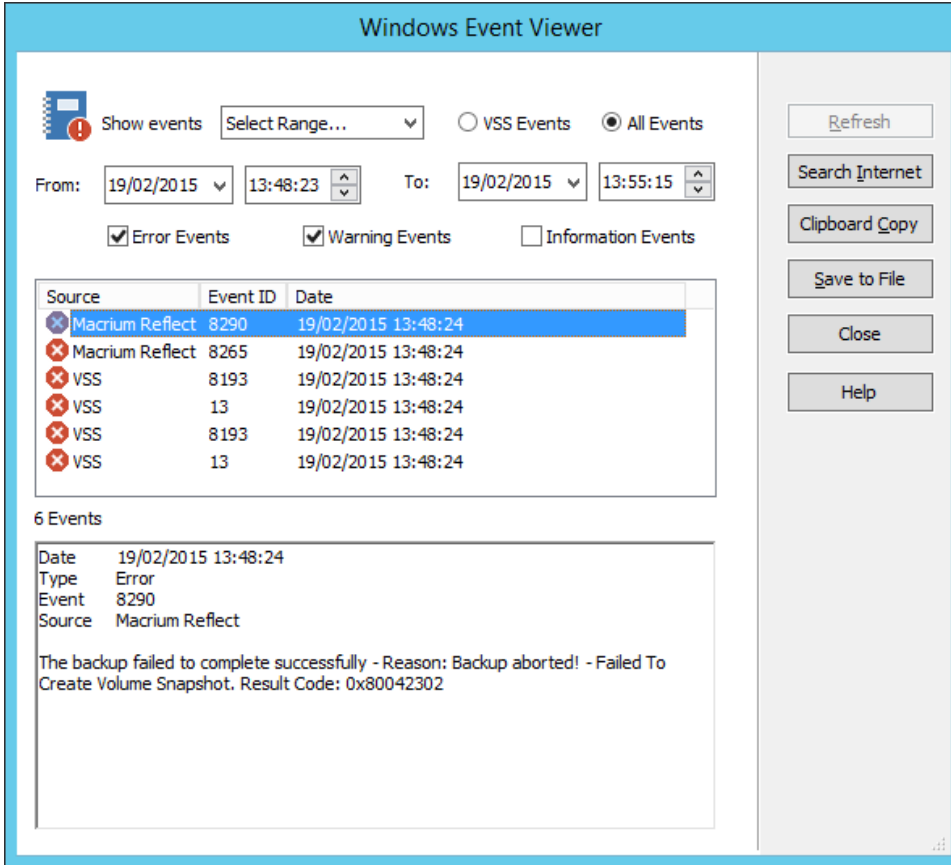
Windows Event Viewer

Show events Select Range... VSS Events All Events

From: 19/02/2015 13:48:23 To: 19/02/2015 13:55:15

Error Events Warning Events Information Events

| Source | Event ID | Date |
|---|---|---|
| Macrium Reflect | 8290 | 19/02/2015 13:48:24 |
| Macrium Reflect | 8265 | 19/02/2015 13:48:24 |
| VSS | 8193 | 19/02/2015 13:48:24 |
| VSS | 13 | 19/02/2015 13:48:24 |
| VSS | 8193 | 19/02/2015 13:48:24 |
| VSS | 13 | 19/02/2015 13:48:24 |

6 Events

Date 19/02/2015 13:48:24
Type Error
Event 8290
Source Macrium Reflect

The backup failed to complete successfully - Reason: Backup aborted! - Failed To Create Volume Snapshot. Result Code: 0x80042302

Refresh
Search Internet
Clipboard Copy
Save to File
Close
Help